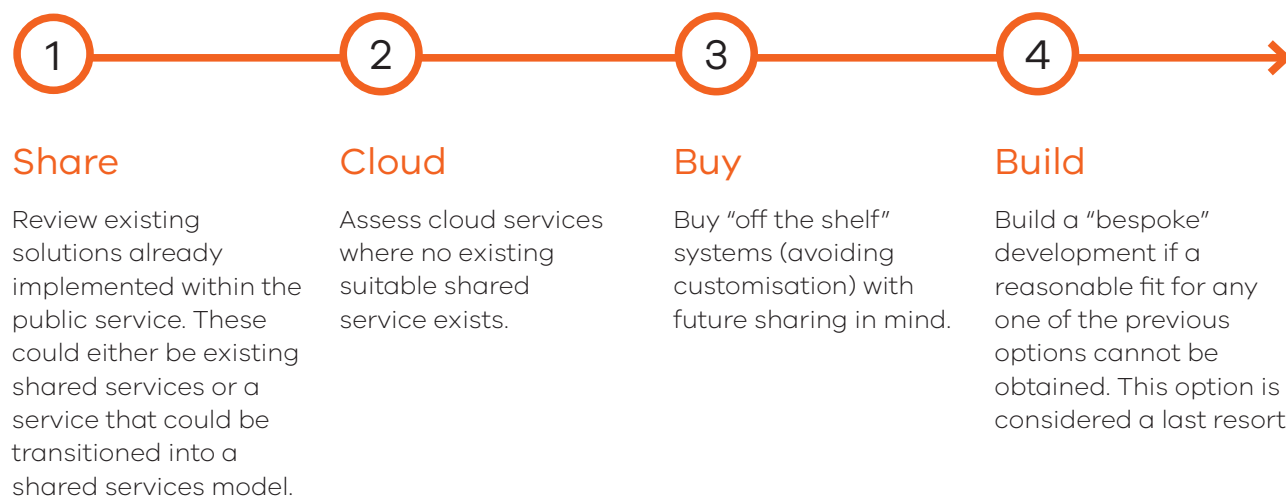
1

Share

Review existing solutions already implemented within the public service. These could either be existing shared services or a service that could be transitioned into a shared services model.

2

Cloud

Assess cloud services where no existing suitable shared service exists.

3

Buy

Buy "off the shelf" systems (avoiding customisation) with future sharing in mind.

4

Build

Build a "bespoke" development if a reasonable fit for any one of the previous options cannot be obtained. This option is considered a last resort